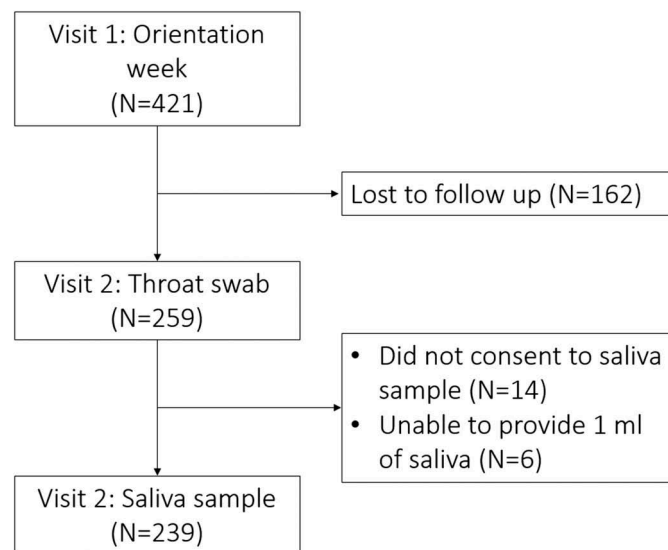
Visit 1: Orientation week
(N=421)

Lost to follow up (N=162)

Visit 2: Throat swab
(N=259)

- Did not consent to saliva sample (N=14)
- Unable to provide 1 ml of saliva (N=6)

Visit 2: Saliva sample
(N=239)